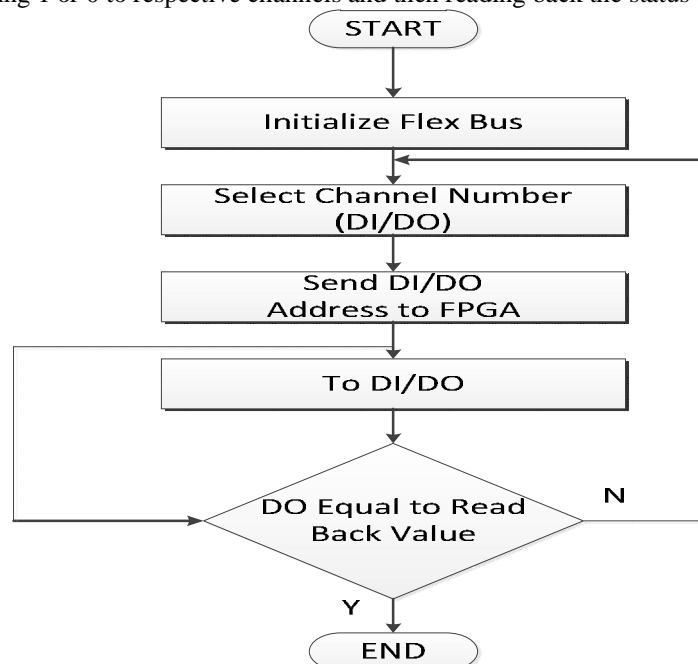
ing 1 or 0 to respective channels and then reading back the status

START

Initialize Flex Bus

Select Channel Number (DI/DO)

Send DI/DO Address to FPGA

To DI/DO

DO Equal to Read Back Value

N

Y

END